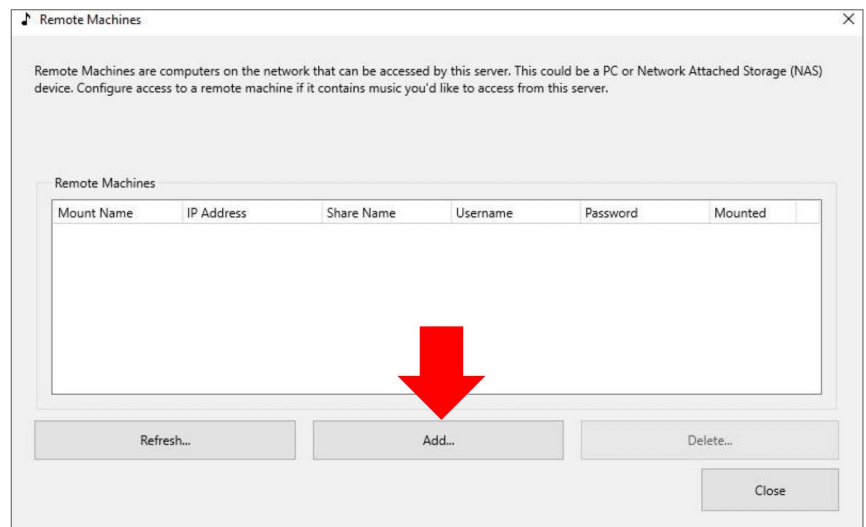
Remote Machines

Remote Machines are computers on the network that can be accessed by this server. This could be a PC or Network Attached Storage (NAS) device. Configure access to a remote machine if it contains music you'd like to access from this server.

Remote Machines

| Mount Name | IP Address | Share Name | Username | Password | Mounted |
|---|---|---|---|---|---|

Refresh...

Add...

Delete...

Close